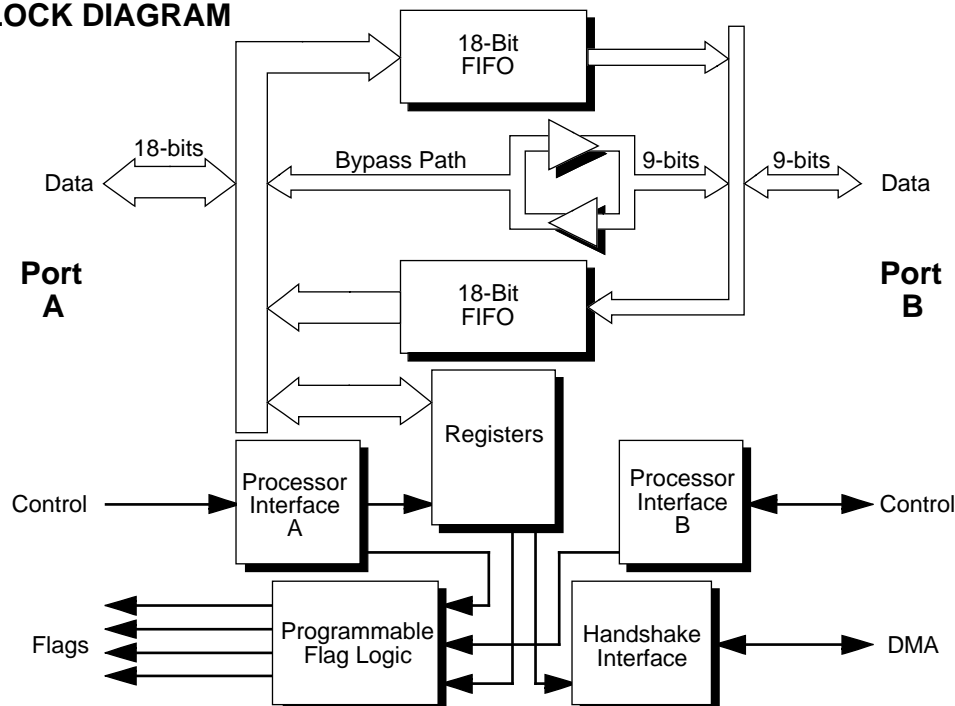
LOCK DIAGRAM

18-Bit FIFO

18-bits

Data

Bypass Path

9-bits

9-bits

Data

Port A

18-Bit FIFO

Port B

Registers

Control

Processor Interface A

Processor Interface B

Control

Flags

Programmable Flag Logic

Handshake Interface

DMA